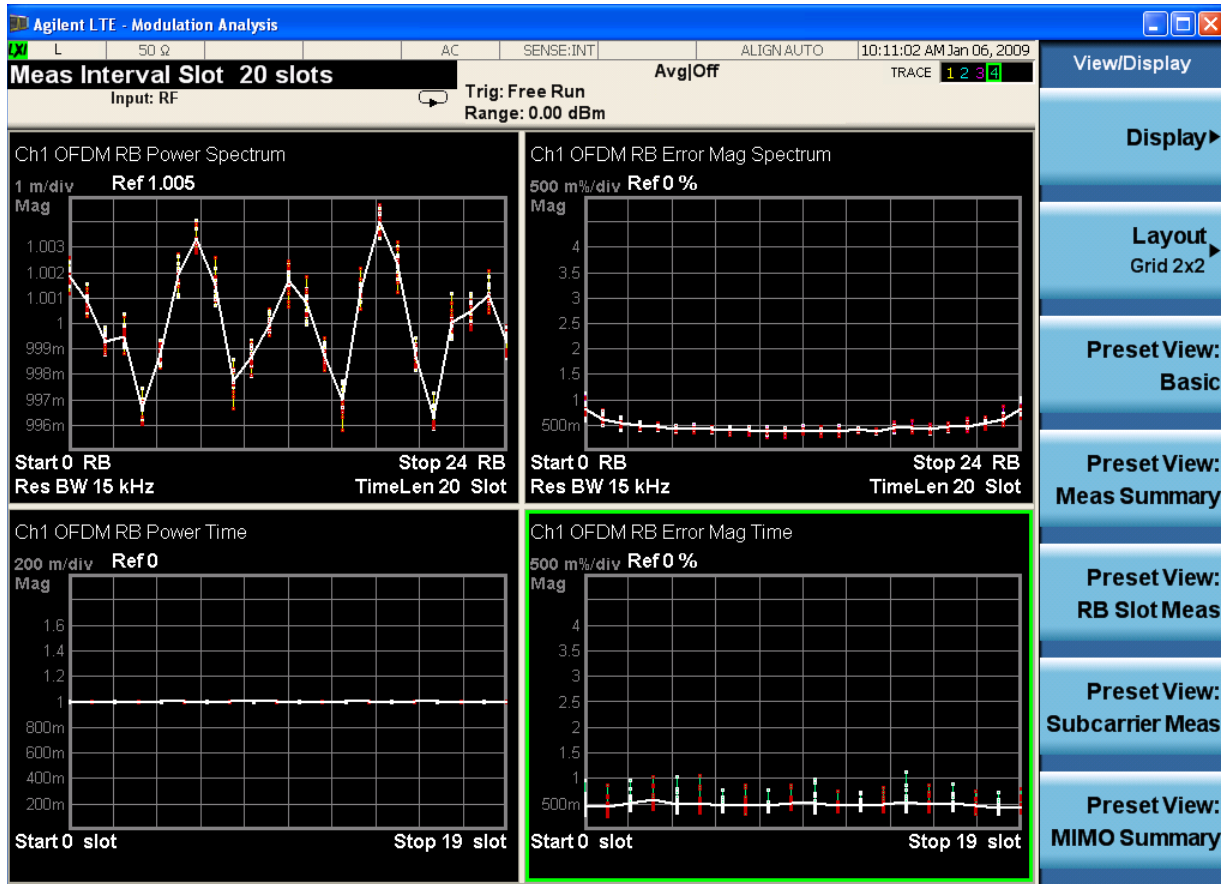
Agilent LTE - Modulation Analysis

LXI L 50 Ω AC SENSE:INT ALIGN AUTO 10:11:02 AM Jan 06, 2009

Meas Interval Slot 20 slots
Input: RF

Trig: Free Run
Range: 0.00 dBm

Avg|Off

TRACE 1 2 3 4

View/Display

Display▸

Layout▸
Grid 2x2

Preset View:
Basic

Preset View:
Meas Summary

Preset View:
RB Slot Meas

Preset View:
Subcarrier Meas

Preset View:
MIMO Summary

Ch1 OFDM RB Power Spectrum
1 m/div Ref 1.005
Mag
1.003
1.002
1.001
1
999m
998m
997m
996m
Start 0 RB Stop 24 RB
Res BW 15 kHz TimeLen 20 Slot

Ch1 OFDM RB Error Mag Spectrum
500 m%/div Ref 0 %
Mag
4
3.5
3
2.5
2
1.5
1
500m
Start 0 RB Stop 24 RB
Res BW 15 kHz TimeLen 20 Slot

Ch1 OFDM RB Power Time
200 m/div Ref 0
Mag
1.6
1.4
1.2
1
800m
600m
400m
200m
Start 0 slot Stop 19 slot

Ch1 OFDM RB Error Mag Time
500 m%/div Ref 0 %
Mag
4
3.5
3
2.5
2
1.5
1
500m
Start 0 slot Stop 19 slot